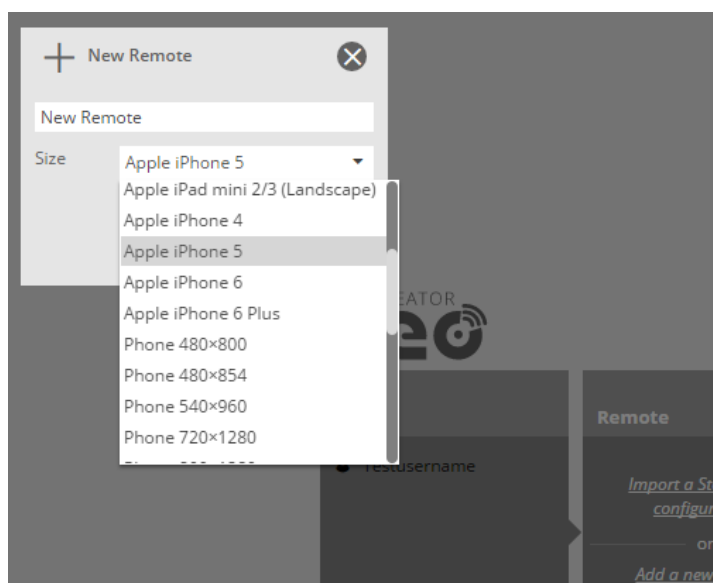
New Remote

New Remote

Size Apple iPhone 5

Apple iPad mini 2/3 (Landscape)
Apple iPhone 4
Apple iPhone 5
Apple iPhone 6
Apple iPhone 6 Plus
Phone 480×800
Phone 480×854
Phone 540×960
Phone 720×1280
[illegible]

EATOR

Remote

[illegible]username

Import a St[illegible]
configur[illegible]
or
Add a new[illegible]